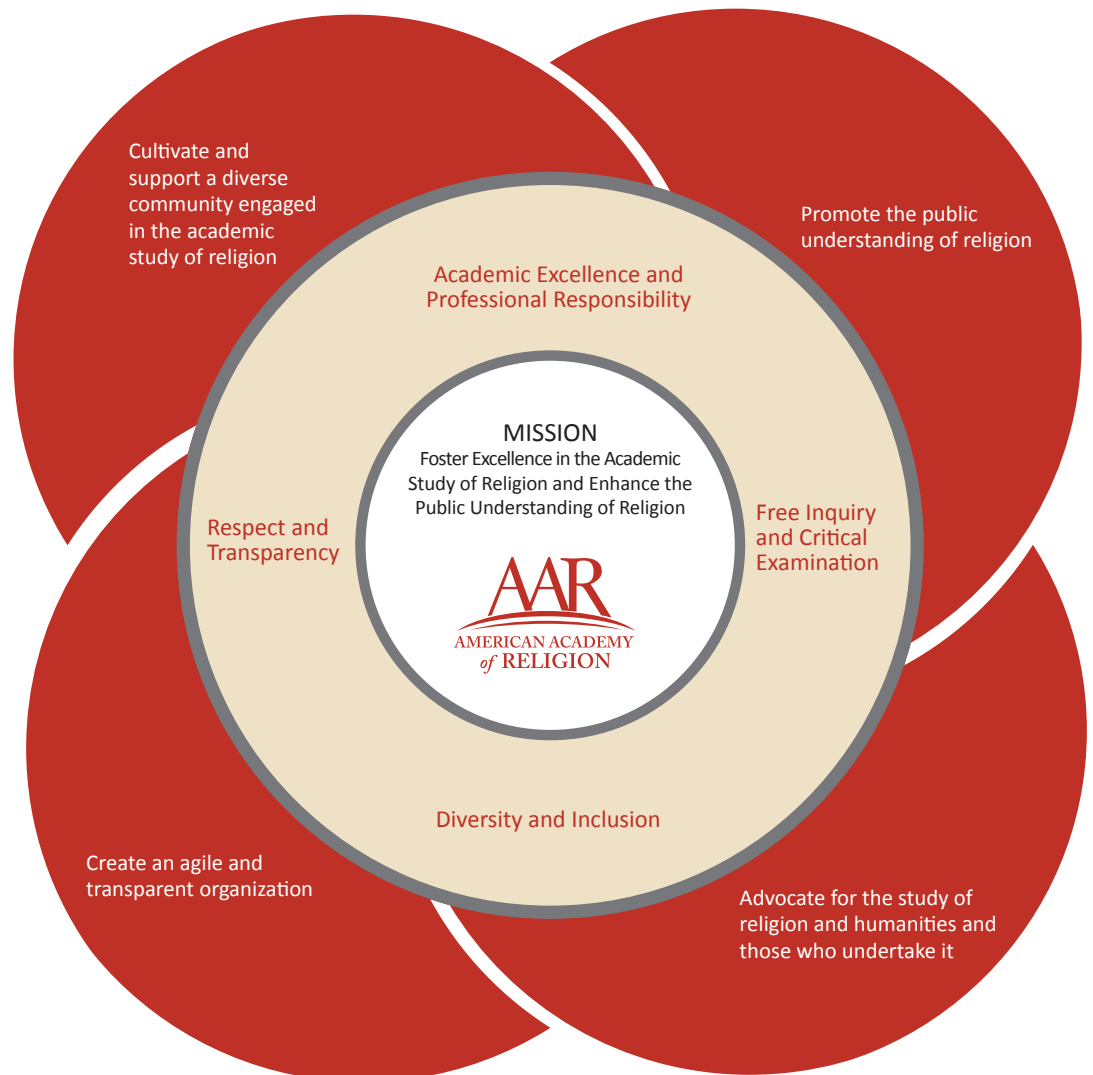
Cultivate and support a diverse community engaged in the academic study of religion

Promote the public understanding of religion

Academic Excellence and Professional Responsibility

MISSION
Foster Excellence in the Academic Study of Religion and Enhance the Public Understanding of Religion

Respect and Transparency

Free Inquiry and Critical Examination

AAR
AMERICAN ACADEMY of RELIGION

Diversity and Inclusion

Create an agile and transparent organization

Advocate for the study of religion and humanities and those who undertake it